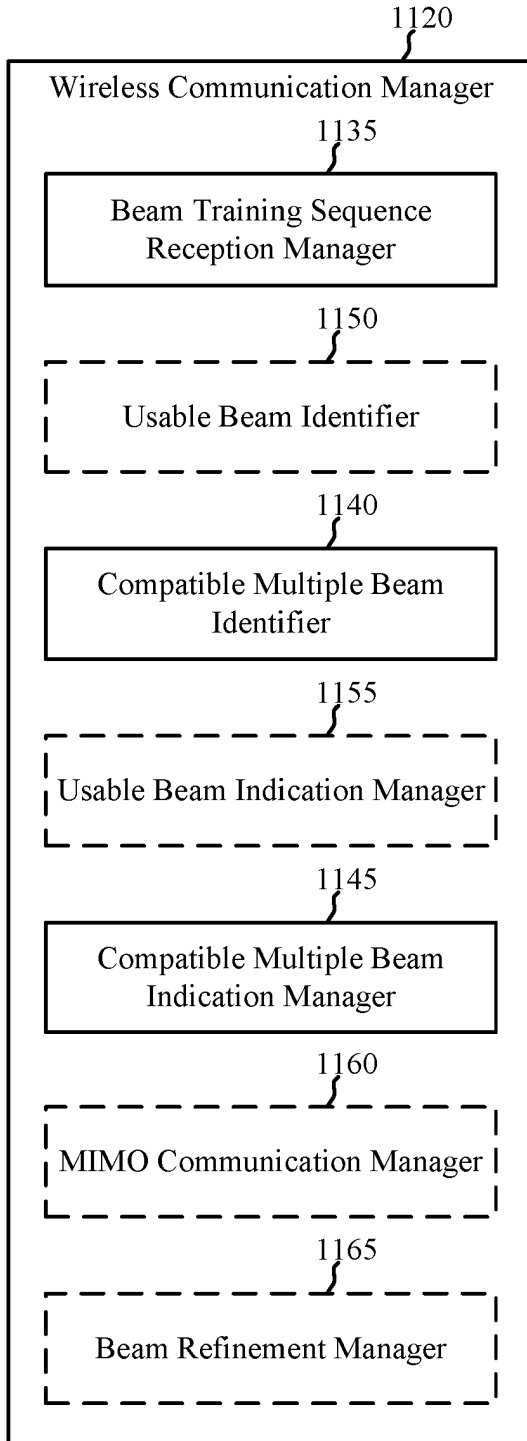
1120

Wireless Communication Manager

1135

Beam Training Sequence Reception Manager

1150

Usable Beam Identifier

1140

Compatible Multiple Beam Identifier

1155

Usable Beam Indication Manager

1145

Compatible Multiple Beam Indication Manager

1160

MIMO Communication Manager

1165

Beam Refinement Manager